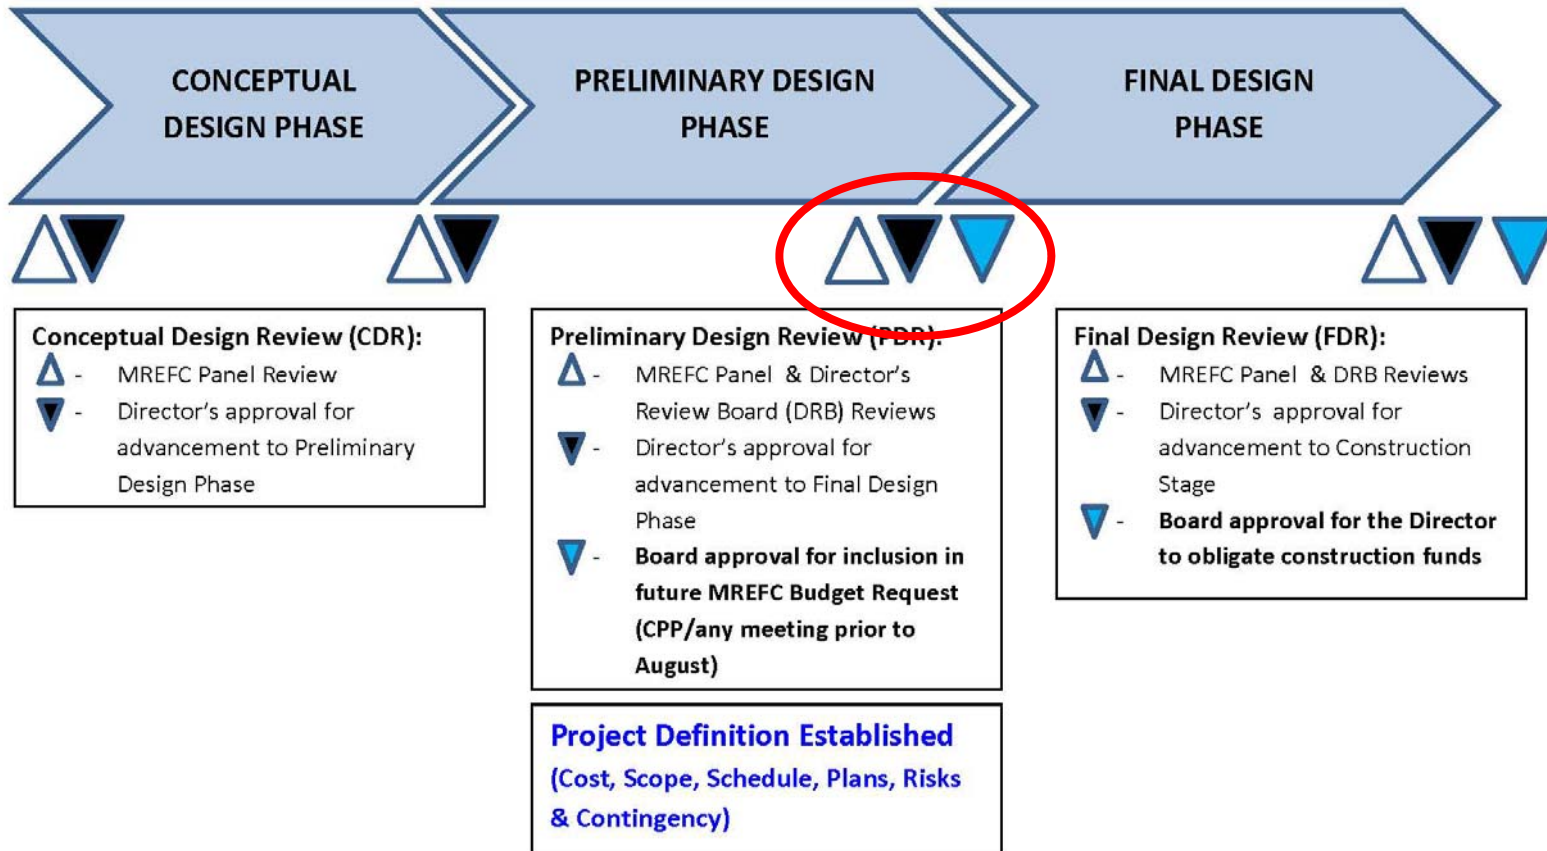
CONCEPTUAL DESIGN PHASE

PRELIMINARY DESIGN PHASE

FINAL DESIGN PHASE

Conceptual Design Review (CDR):
- MREFC Panel Review
- Director's approval for advancement to Preliminary Design Phase

Preliminary Design Review (PDR):
- MREFC Panel & Director's Review Board (DRB) Reviews
- Director's approval for advancement to Final Design Phase
- **Board approval for inclusion in future MREFC Budget Request (CPP/any meeting prior to August)**

Final Design Review (FDR):
- MREFC Panel & DRB Reviews
- Director's approval for advancement to Construction Stage
- **Board approval for the Director to obligate construction funds**

Project Definition Established
(Cost, Scope, Schedule, Plans, Risks & Contingency)